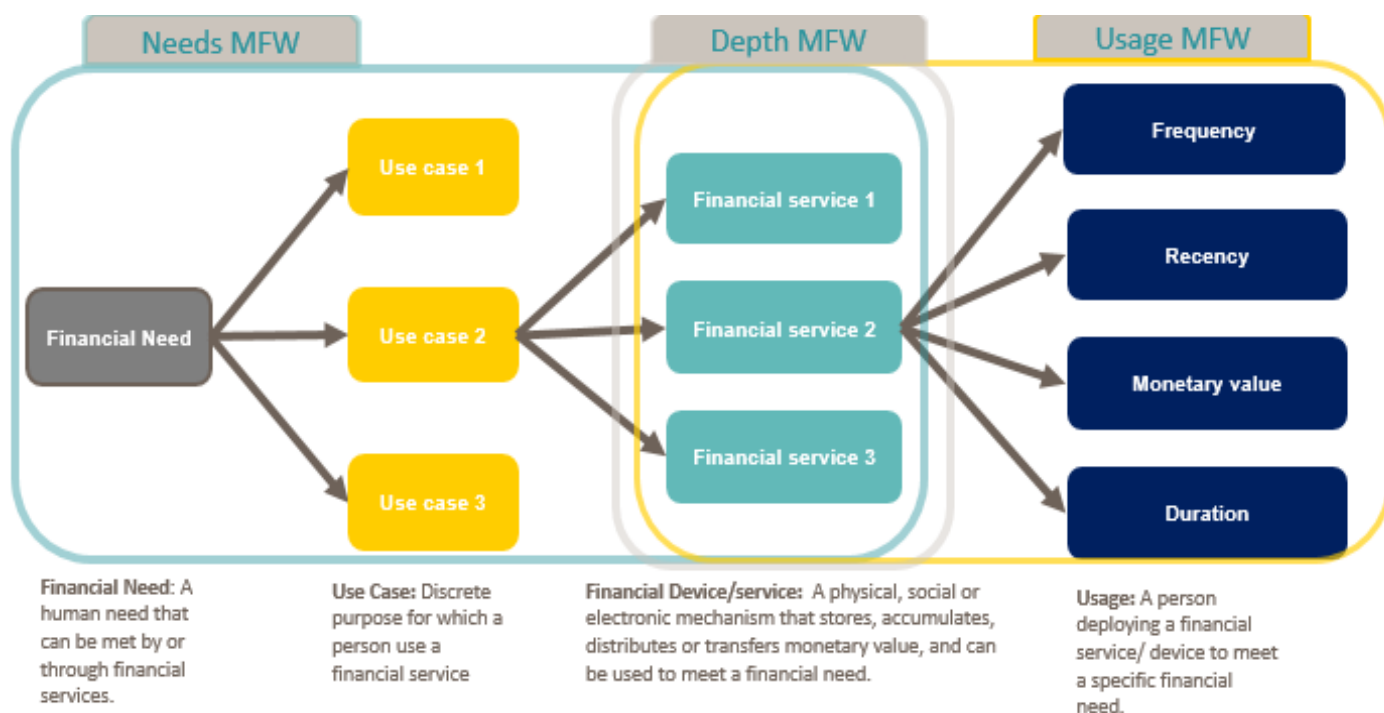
Needs MFW

Depth MFW

Usage MFW

Financial Need

Use case 1

Use case 2

Use case 3

Financial service 1

Financial service 2

Financial service 3

Frequency

Recency

Monetary value

Duration

Financial Need: A human need that can be met by or through financial services.

Use Case: Discrete purpose for which a person use a financial service

Financial Device/service: A physical, social or electronic mechanism that stores, accumulates, distributes or transfers monetary value, and can be used to meet a financial need.

Usage: A person deploying a financial service/ device to meet a specific financial need.